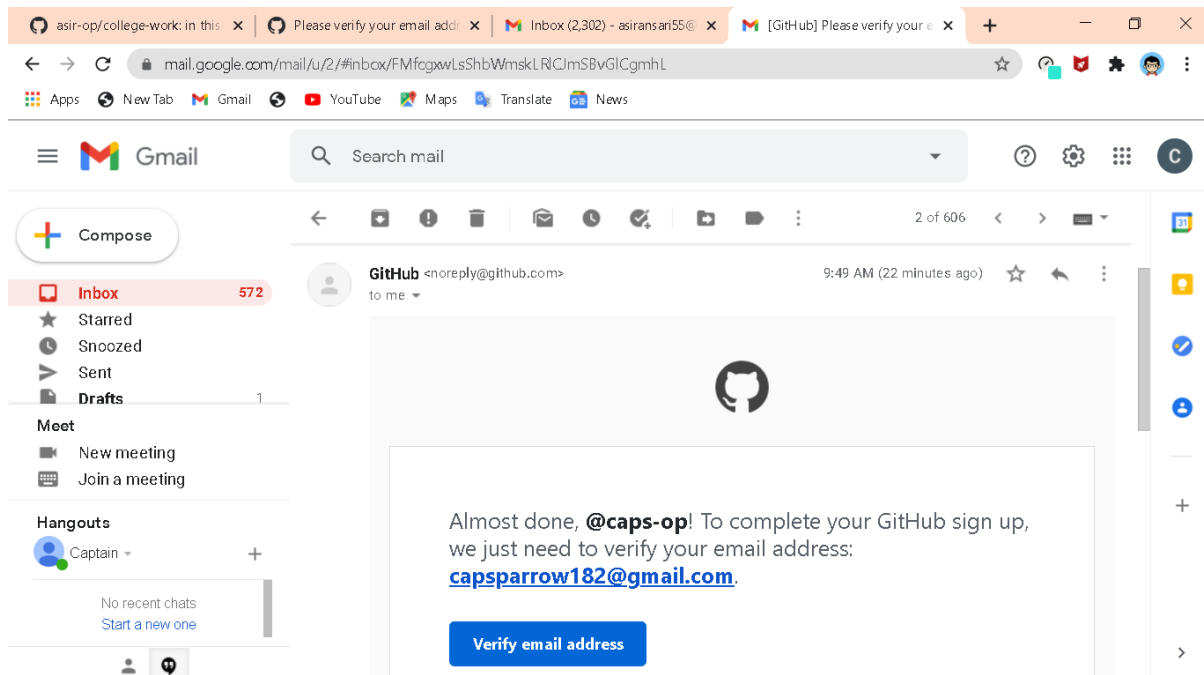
asir-op/college-work: in this
Please verify your email addr
Inbox (2,302) - asiransari55@
[GitHub] Please verify your e

mail.google.com/mail/u/2/#inbox/FMfcgxwLsShbWmskLRlCJmSBvGlCgmhL

Apps New Tab Gmail YouTube Maps Translate News

Gmail
Search mail

Compose
Inbox 572
Starred
Snoozed
Sent
Drafts 1

Meet
New meeting
Join a meeting

Hangouts
Captain

No recent chats
Start a new one

2 of 606

GitHub <noreply@github.com>
to me
9:49 AM (22 minutes ago)

Almost done, **@caps-op**! To complete your GitHub sign up, we just need to verify your email address: capsparrow182@gmail.com.

Verify email address